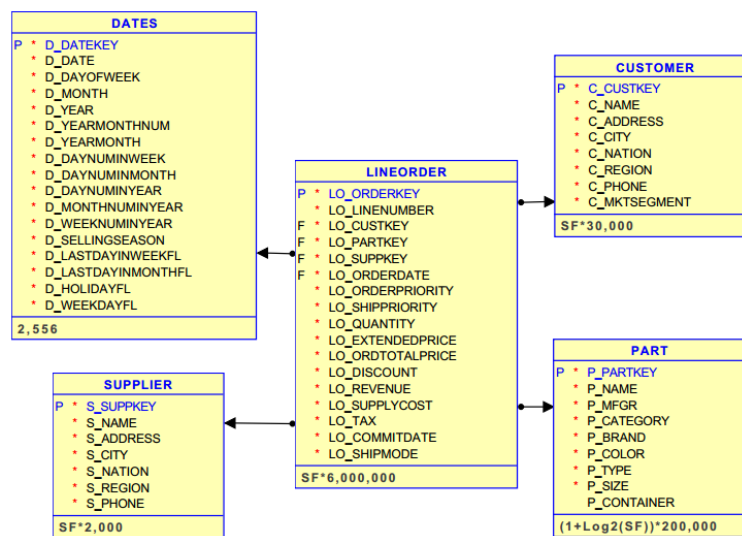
DATES

P * D_DATEKEY
* D_DATE
* D_DAYOFWEEK
* D_MONTH
* D_YEAR
* D_YEARMONTHNUM
* D_YEARMONTH
* D_DAYNUMINWEEK
* D_DAYNUMINMONTH
* D_DAYNUMINYEAR
* D_MONTHNUMINYEAR
* D_WEEKNUMINYEAR
* D_SELLINGSEASON
* D_LASTDAYINWEEKFL
* D_LASTDAYINMONTHFL
* D_HOLIDAYFL
* D_WEEKDAYFL

2,556

CUSTOMER

P * C_CUSTKEY
* C_NAME
* C_ADDRESS
* C_CITY
* C_NATION
* C_REGION
* C_PHONE
* C_MKTSEGMENT

SF*30,000

LINEORDER

P * LO_ORDERKEY
* LO_LINENUMBER
F * LO_CUSTKEY
F * LO_PARTKEY
F * LO_SUPPKEY
F * LO_ORDERDATE
* LO_ORDERPRIORITY
* LO_SHIPPRIORITY
* LO_QUANTITY
* LO_EXTENDEDPRICE
* LO_ORDTOTALPRICE
* LO_DISCOUNT
* LO_REVENUE
* LO_SUPPLYCOST
* LO_TAX
* LO_COMMITDATE
* LO_SHIPMODE

SF*6,000,000

SUPPLIER

P * S_SUPPKEY
* S_NAME
* S_ADDRESS
* S_CITY
* S_NATION
* S_REGION
* S_PHONE

SF*2,000

PART

P * P_PARTKEY
* P_NAME
* P_MFGR
* P_CATEGORY
* P_BRAND
* P_COLOR
* P_TYPE
* P_SIZE
P_CONTAINER

(1+Log2(SF))*200,000